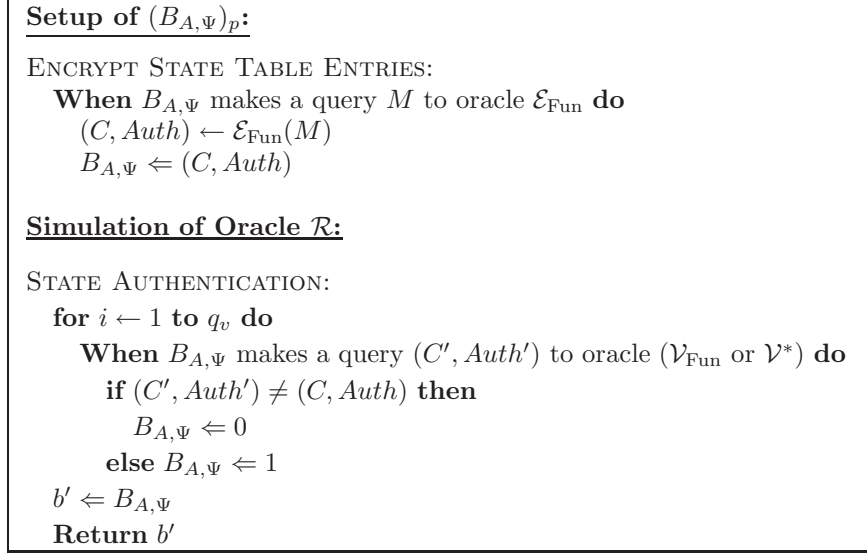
**Setup of $(B_{A,\Psi})_p$:**

ENCRYPT STATE TABLE ENTRIES:

**When** $B_{A,\Psi}$ makes a query $M$ to oracle $\mathcal{E}_{\text{Fun}}$ **do**

$(C, Auth) \leftarrow \mathcal{E}_{\text{Fun}}(M)$

$B_{A,\Psi} \Leftarrow (C, Auth)$

**Simulation of Oracle $\mathcal{R}$:**

STATE AUTHENTICATION:

**for** $i \leftarrow 1$ **to** $q_v$ **do**

**When** $B_{A,\Psi}$ makes a query $(C', Auth')$ to oracle ($\mathcal{V}_{\text{Fun}}$ or $\mathcal{V}^*$) **do**

**if** $(C', Auth') \neq (C, Auth)$ **then**

$B_{A,\Psi} \Leftarrow 0$

**else** $B_{A,\Psi} \Leftarrow 1$

$b' \Leftarrow B_{A,\Psi}$

**Return** $b'$